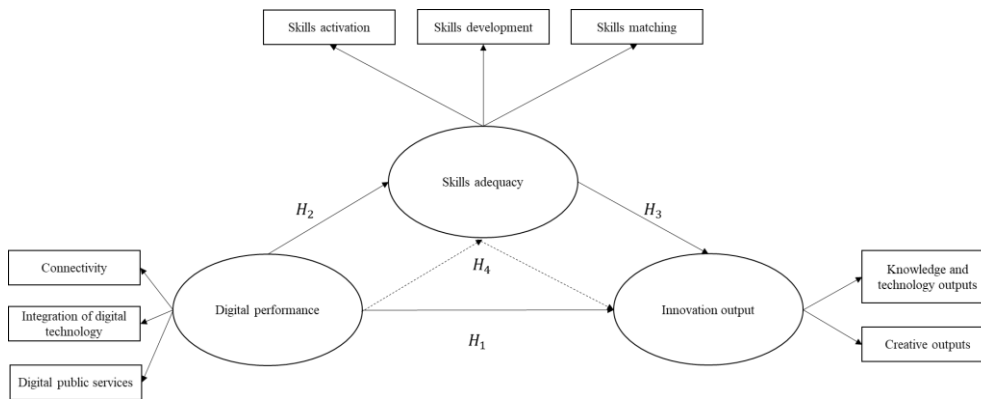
Skills activation

Skills development

Skills matching

Skills adequacy

$H_2$

$H_3$

Connectivity

$H_4$

Integration of digital technology

Digital performance

Innovation output

Knowledge and technology outputs

$H_1$

Creative outputs

Digital public services